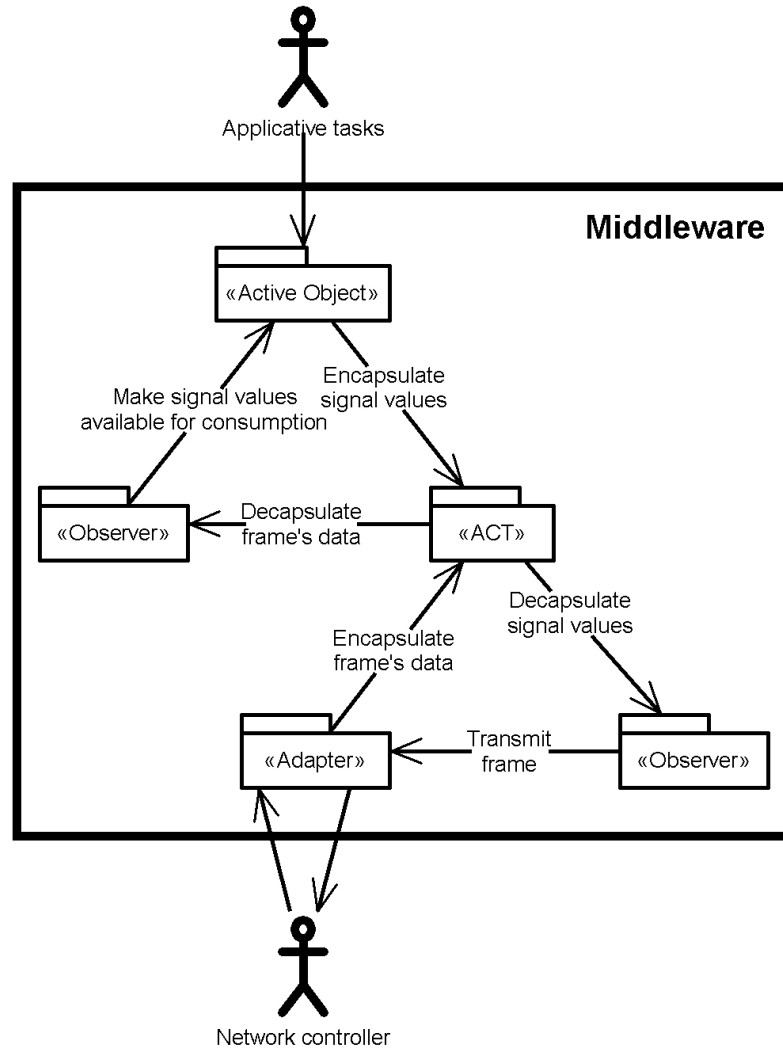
Applicative tasks

Middleware

«Active Object»

Make signal values available for consumption

Encapsulate signal values

«Observer»

Decapsulate frame's data

«ACT»

Decapsulate signal values

Encapsulate frame's data

«Adapter»

Transmit frame

«Observer»

Network controller